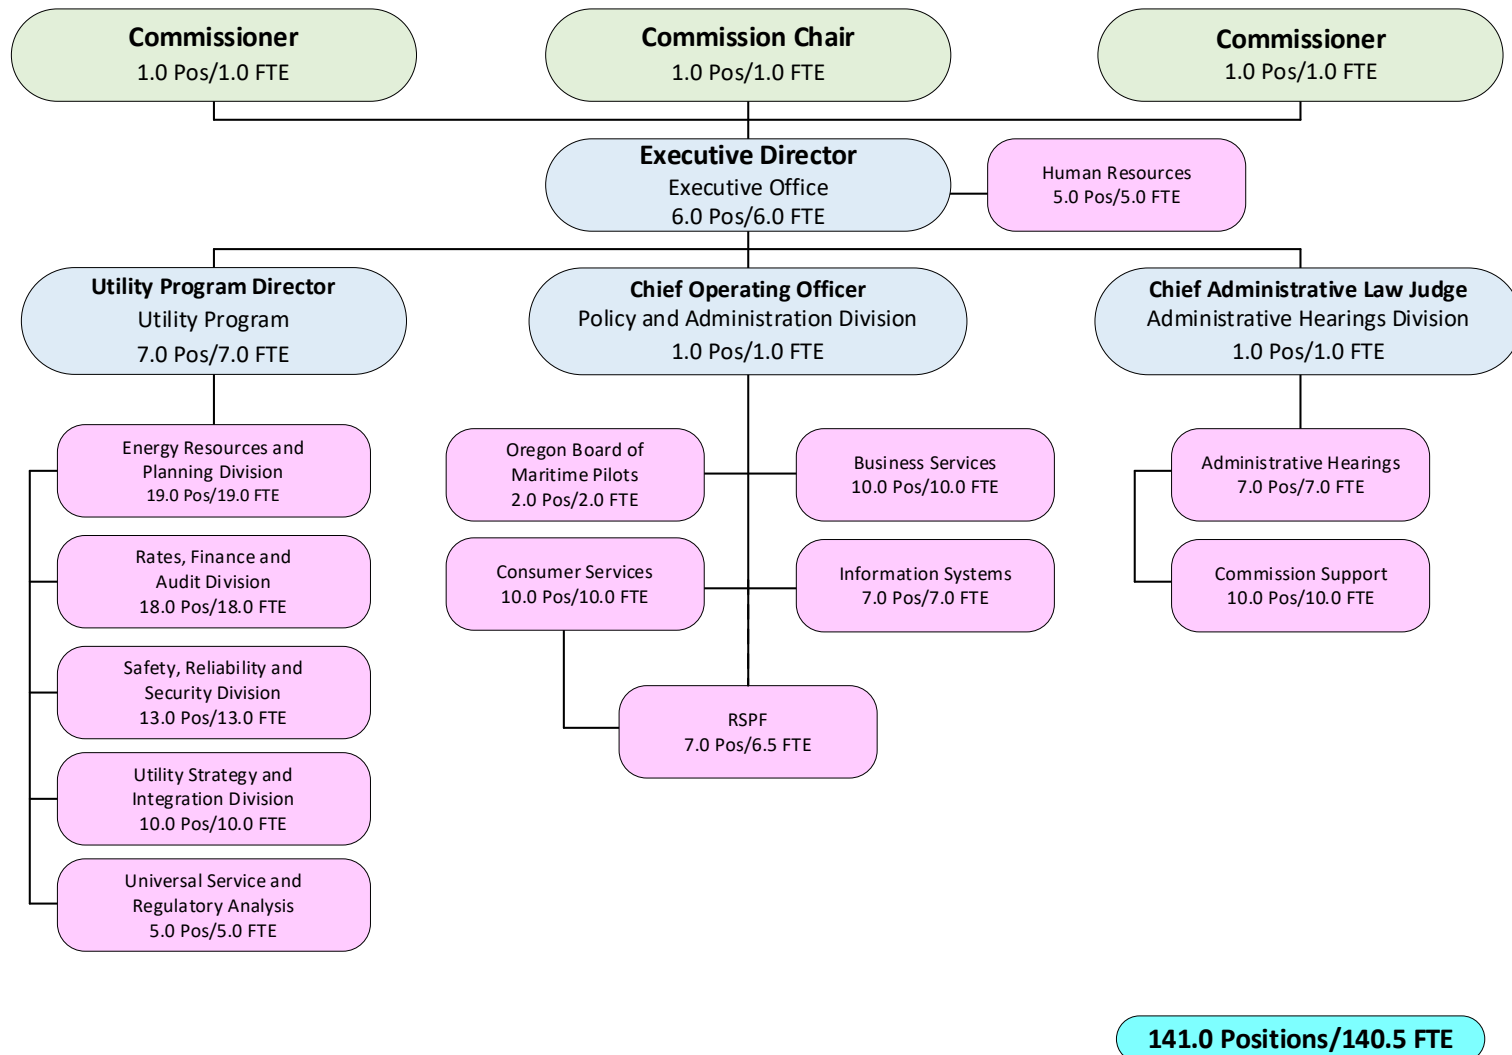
Commissioner
1.0 Pos/1.0 FTE

Commission Chair
1.0 Pos/1.0 FTE

Commissioner
1.0 Pos/1.0 FTE

Executive Director
Executive Office
6.0 Pos/6.0 FTE

Human Resources
5.0 Pos/5.0 FTE

Utility Program Director
Utility Program
7.0 Pos/7.0 FTE

Chief Operating Officer
Policy and Administration Division
1.0 Pos/1.0 FTE

Chief Administrative Law Judge
Administrative Hearings Division
1.0 Pos/1.0 FTE

Energy Resources and Planning Division
19.0 Pos/19.0 FTE

Rates, Finance and Audit Division
18.0 Pos/18.0 FTE

Safety, Reliability and Security Division
13.0 Pos/13.0 FTE

Utility Strategy and Integration Division
10.0 Pos/10.0 FTE

Universal Service and Regulatory Analysis
5.0 Pos/5.0 FTE

Oregon Board of Maritime Pilots
2.0 Pos/2.0 FTE

Business Services
10.0 Pos/10.0 FTE

Consumer Services
10.0 Pos/10.0 FTE

Information Systems
7.0 Pos/7.0 FTE

RSPF
7.0 Pos/6.5 FTE

Administrative Hearings
7.0 Pos/7.0 FTE

Commission Support
10.0 Pos/10.0 FTE

141.0 Positions/140.5 FTE